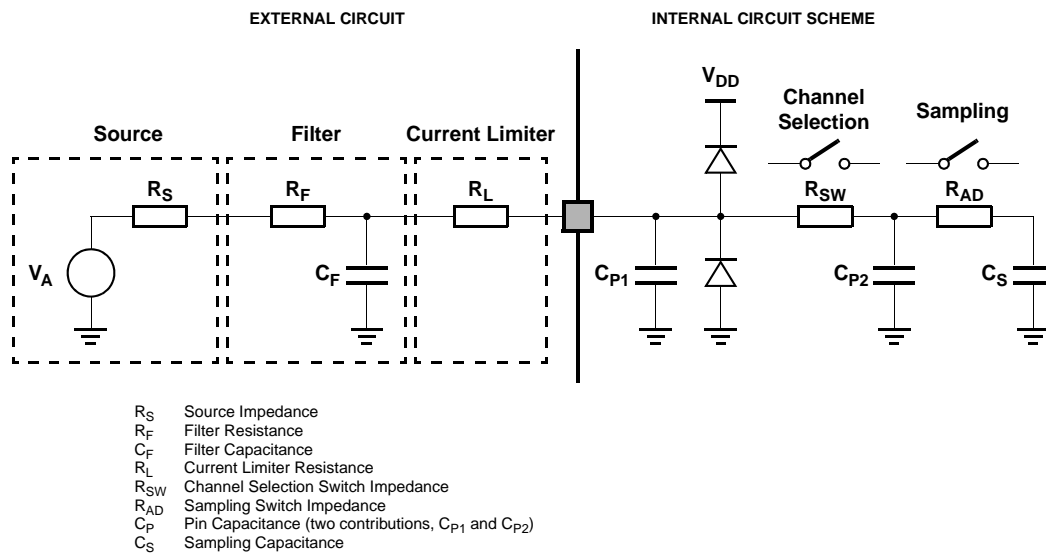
EXTERNAL CIRCUIT

INTERNAL CIRCUIT SCHEME

Source

Filter

Current Limiter

$V_{DD}$

Channel Selection

Sampling

$R_S$

$R_F$

$R_L$

$R_{SW}$

$R_{AD}$

$V_A$

$C_F$

$C_{P1}$

$C_{P2}$

$C_S$

$R_S$ Source Impedance
$R_F$ Filter Resistance
$C_F$ Filter Capacitance
$R_L$ Current Limiter Resistance
$R_{SW}$ Channel Selection Switch Impedance
$R_{AD}$ Sampling Switch Impedance
$C_P$ Pin Capacitance (two contributions, $C_{P1}$ and $C_{P2}$)
$C_S$ Sampling Capacitance